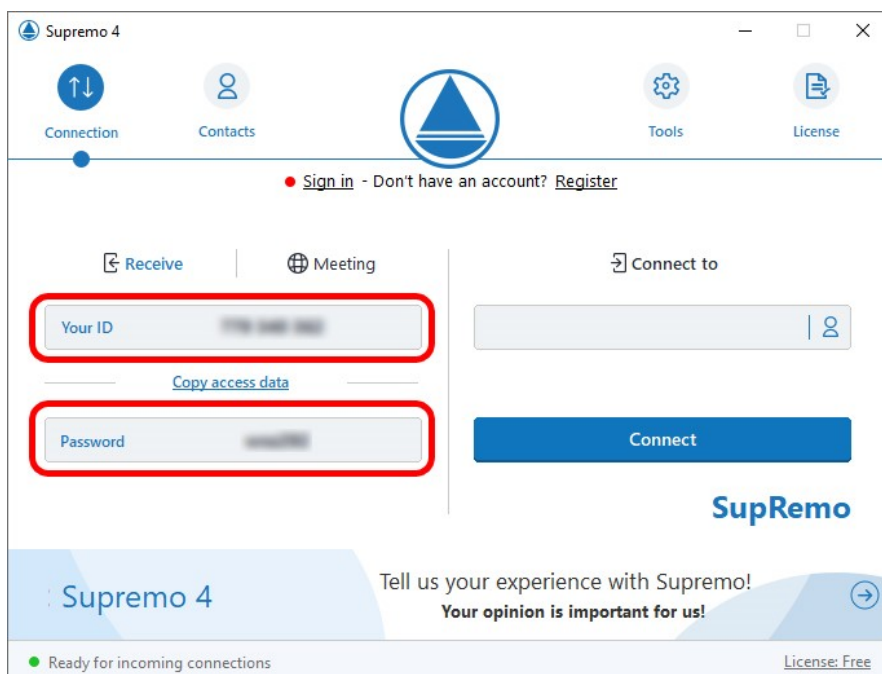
Supremo 4

Connection

Contacts

Tools

License

Sign in - Don't have an account? Register

Receive

Meeting

Your ID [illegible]

Copy access data

Password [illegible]

Connect to

Connect

SupRemo

Supremo 4

Tell us your experience with Supremo!

Your opinion is important for us!

Ready for incoming connections

License: Free